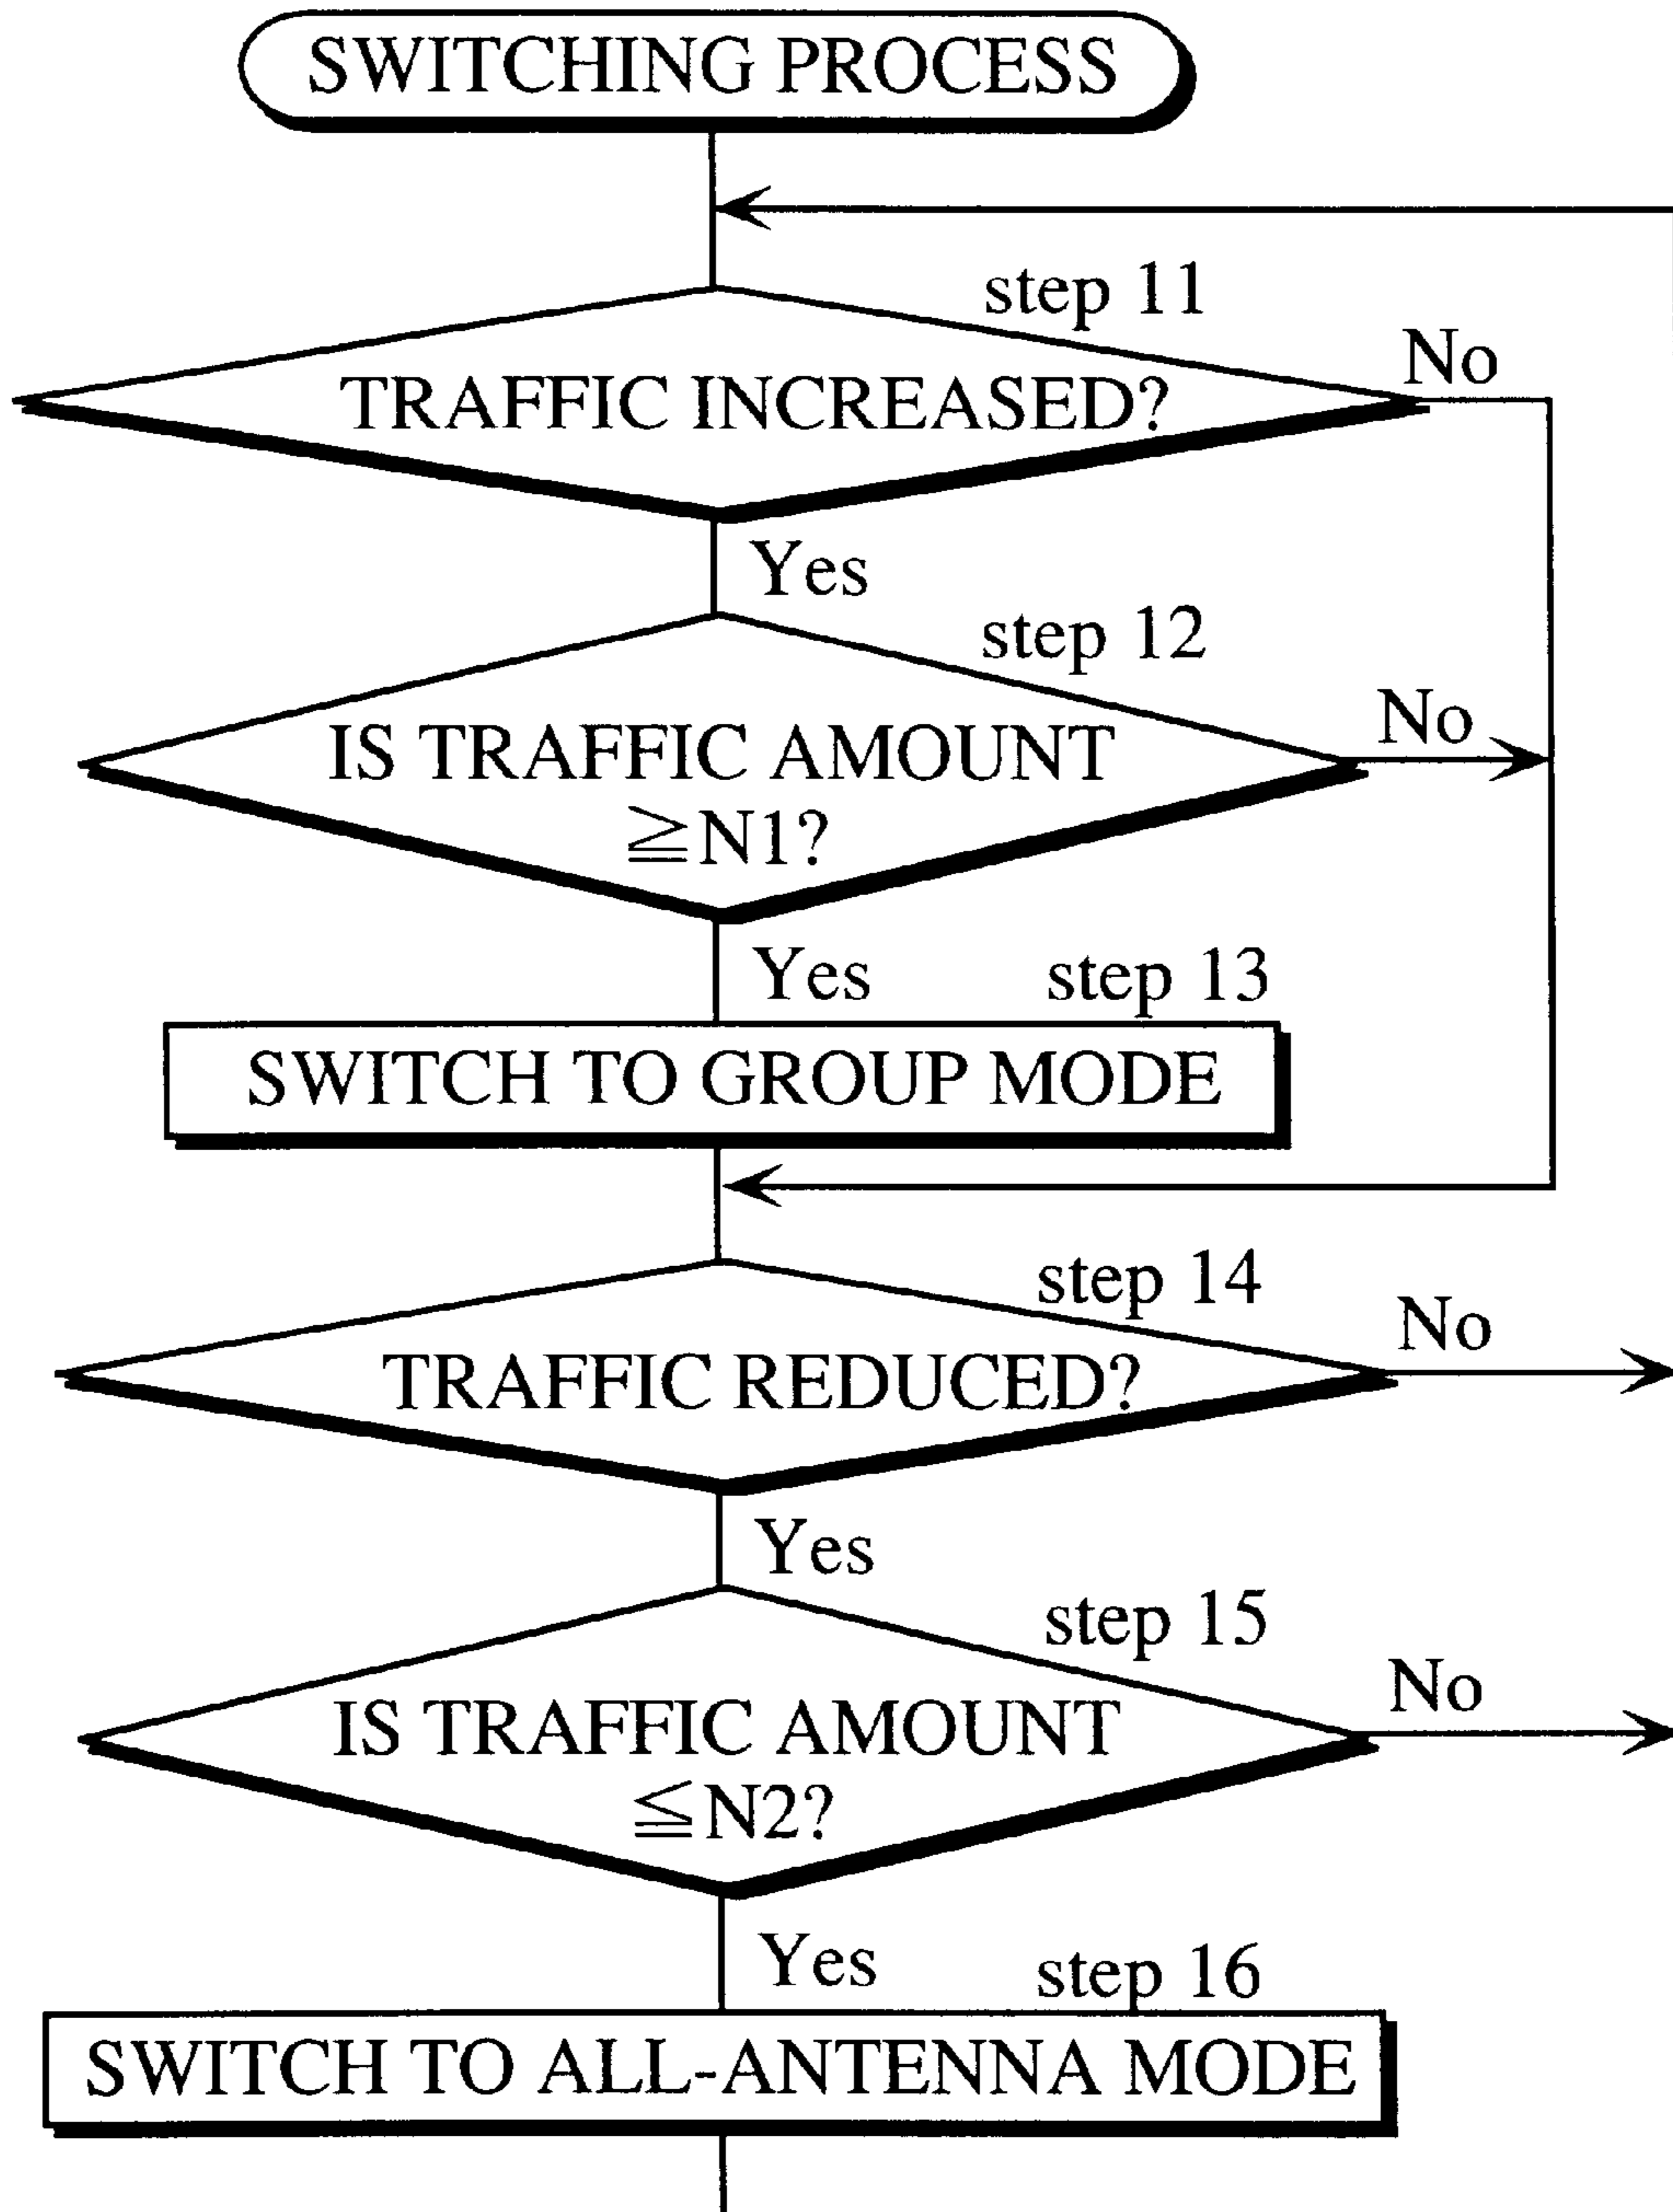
SWITCHING PROCESS

step 11

TRAFFIC INCREASED?

No

Yes

step 12

IS TRAFFIC AMOUNT $\geqq$N1?

No

Yes

step 13

SWITCH TO GROUP MODE

step 14

TRAFFIC REDUCED?

No

Yes

step 15

IS TRAFFIC AMOUNT $\leqq$N2?

No

Yes

step 16

SWITCH TO ALL-ANTENNA MODE